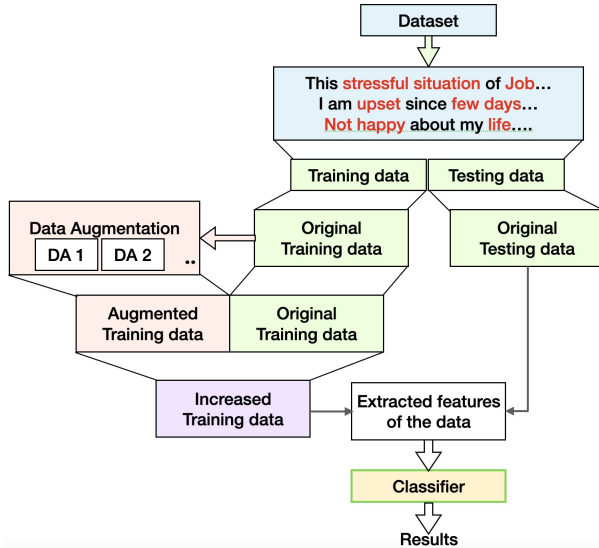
Dataset

This stressful situation of Job…
I am upset since few days…
Not happy about my life….

Training data

Testing data

Data Augmentation

DA 1

DA 2

..

Original Training data

Original Testing data

Augmented Training data

Original Training data

Increased Training data

Extracted features of the data

Classifier

Results